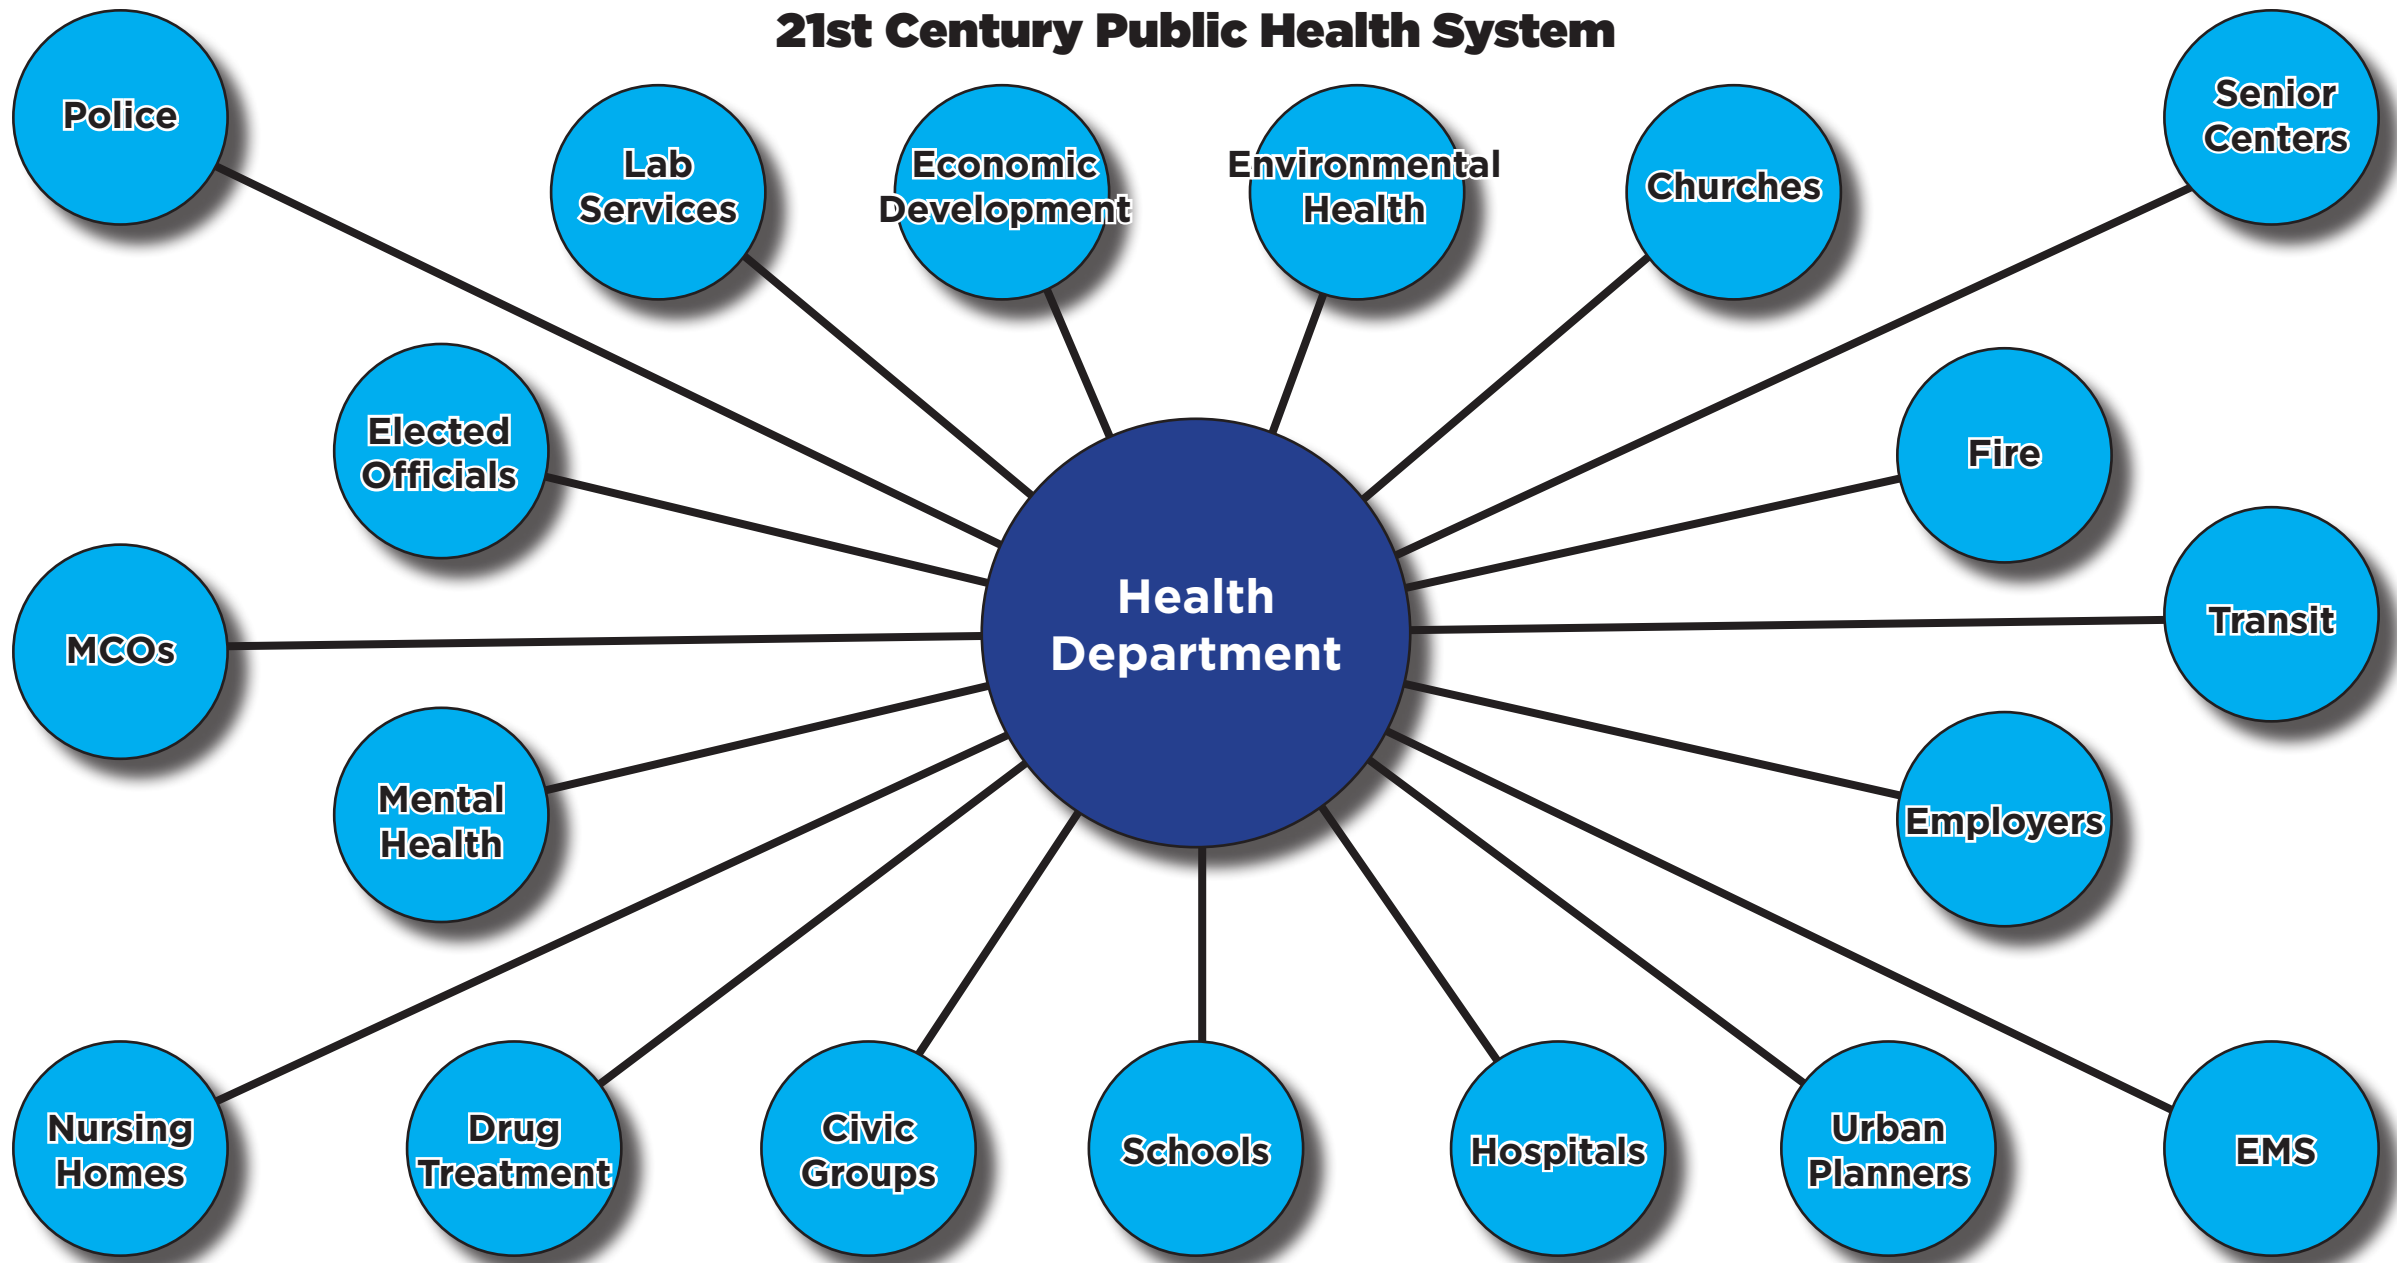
21st Century Public Health System

Police

Lab Services

Economic Development

Environmental Health

Churches

Senior Centers

Elected Officials

Fire

Health Department

MCOs

Transit

Mental Health

Employers

Nursing Homes

Drug Treatment

Civic Groups

Schools

Hospitals

Urban Planners

EMS